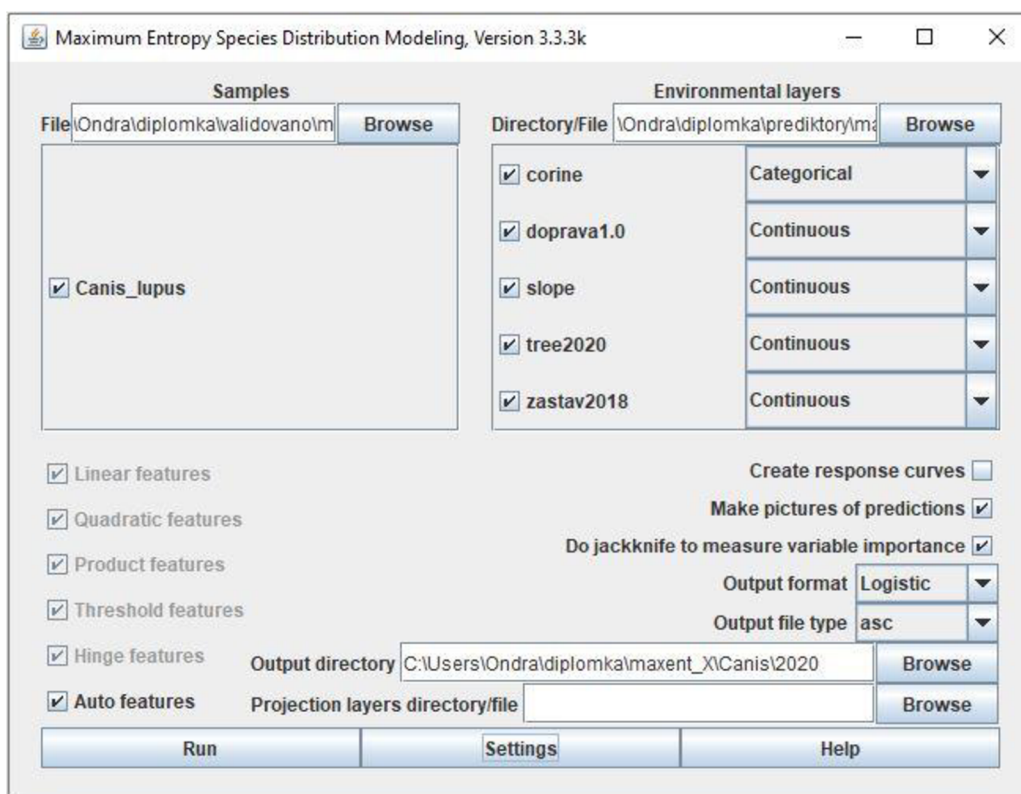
Maximum Entropy Species Distribution Modeling, Version 3.3.3k

Samples
File \Ondra\diplomka\validovano\m Browse

Canis_lupus

Environmental layers
Directory/File \Ondra\diplomka\prediktory\ma Browse

| | |
|---|---|
| corine | Categorical |
| doprava1.0 | Continuous |
| slope | Continuous |
| tree2020 | Continuous |
| zastav2018 | Continuous |

Linear features
Quadratic features
Product features
Threshold features
Hinge features
Auto features

Create response curves
Make pictures of predictions
Do jackknife to measure variable importance
Output format Logistic
Output file type asc
Output directory C:\Users\Ondra\diplomka\maxent_X\Canis\2020 Browse
Projection layers directory/file Browse

Run Settings Help